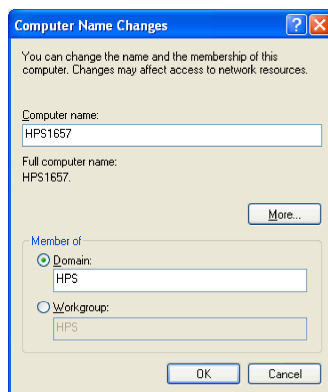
Computer Name Changes

?

X

You can change the name and the membership of this computer. Changes may affect access to network resources.

Computer name:

HPS1657

Full computer name:
HPS1657.

More...

Member of

Domain:

HPS

Workgroup:

HPS

OK

Cancel